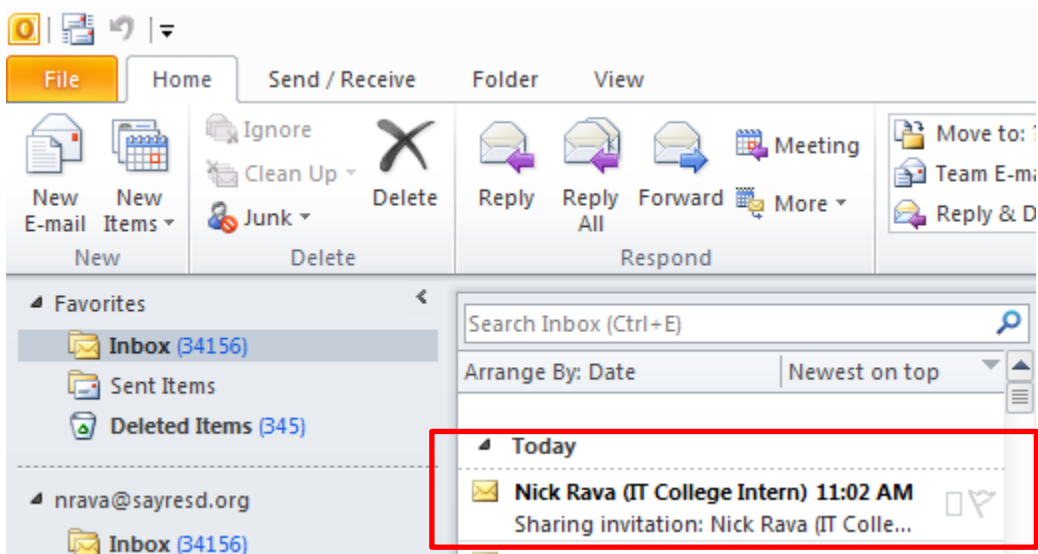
File Home Send / Receive Folder View

New E-mail New Items
New

Ignore
Clean Up
Junk
Delete
Delete

Reply Reply All Forward Meeting More
Respond

Move to: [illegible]
Team E-ma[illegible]
Reply & D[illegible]

Favorites
Inbox (34156)
Sent Items
Deleted Items (345)

nrava@sayresd.org
Inbox (34156)

Search Inbox (Ctrl+E)
Arrange By: Date
Newest on top

Today
Nick Rava (IT College Intern) 11:02 AM
Sharing invitation: Nick Rava (IT Colle...